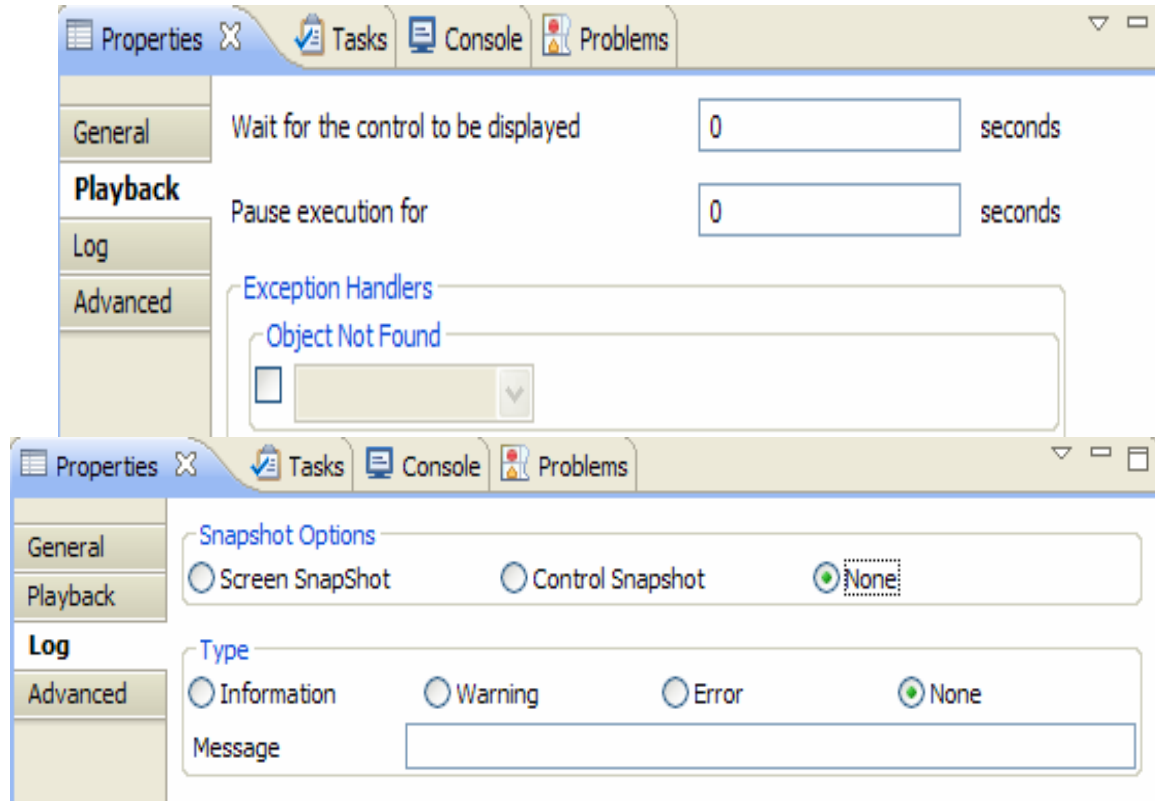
Properties Tasks Console Problems

General
Playback
Log
Advanced

Wait for the control to be displayed 0 seconds

Pause execution for 0 seconds

Exception Handlers

Object Not Found

Properties Tasks Console Problems

General
Playback
Log
Advanced

Snapshot Options

Screen SnapShot Control Snapshot None

Type

Information Warning Error None

Message